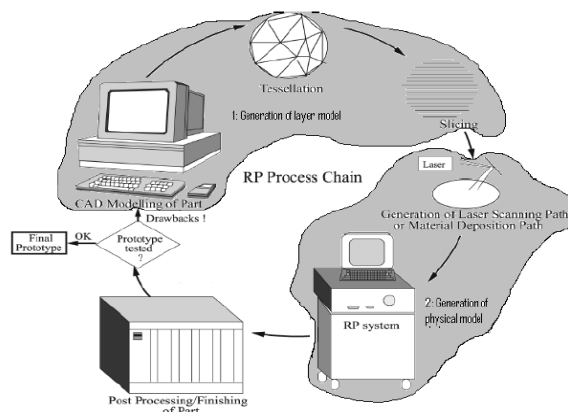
Tessellation

1: Generation of layer model

Slicing

Laser

RP Process Chain

Generation of Laser Scanning Path or Material Deposition Path

CAD Modelling of Part

Drawbacks !

Final Prototype

OK

Prototype tested ?

2: Generation of physical model

RP system

Post Processing/Finishing of Part